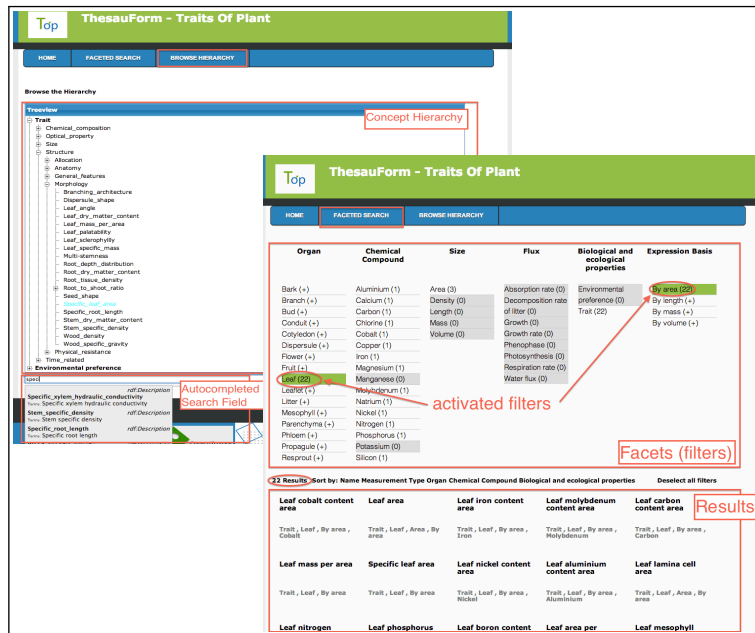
Top ThesauForm - Traits Of Plant

HOME FACETED SEARCH BROWSE HIERARCHY

Browse the Hierarchy

Treeview

Concept Hierarchy

Trait
Chemical_composition
Optical_property
Size
Structure
Allocation
Anatomy
General_features
Morphology
Branching_architecture
Dispersule_shape
Leaf_angle
Leaf_dry_matter_content
Leaf_mass_per_area
Leaf_palatability
Leaf_sclerophylly
Leaf_specific_mass
Multi-stemness
Root_depth_distribution
Root_dry_matter_content
Root_tissue_density
Root_to_shoot_ratio
Seed_shape
Specific_leaf_area
Specific_root_length
Stem_dry_matter_content
Stem_specific_density
Wood_density
Wood_specific_gravity
Physical_resistance
Time_related
Environmental preference

speci

Specific_xylem_hydraulic_conductivity rdf:Description
Specific xylem hydraulic conductivity
Stem_specific_density rdf:Description
Stem specific density
Specific_root_length rdf:Description
Specific root length

Autocompleted Search Field

Top ThesauForm - Traits Of Plant

HOME FACETED SEARCH BROWSE HIERARCHY

| Organ | Chemical Compound | Size | Flux | Biological and ecological properties | Expression Basis |
|---|---|---|---|---|---|
| Bark (+) | Aluminium (1) | Area (3) | Absorption rate (0) | Environmental preference (0) | By area (22) |
| Branch (+) | Calcium (1) | Density (0) | Decomposition rate of litter (0) | Trait (22) | By length (+) |
| Bud (+) | Carbon (1) | Length (0) | Growth (0) | | By mass (+) |
| Conduit (+) | Chlorine (1) | Mass (0) | Growth rate (0) | | By volume (+) |
| Cotyledon (+) | Cobalt (1) | Volume (0) | Phenophase (0) | | |
| Dispersule (+) | Copper (1) | | Photosynthesis (0) | | |
| Flower (+) | Iron (1) | | Respiration rate (0) | | |
| Fruit (+) | Magnesium (1) | | Water flux (0) | | |
| Leaf (22) | Manganese (0) | | | | |
| Leaflet (+) | Molybdenum (1) | | | | |
| Litter (+) | Natrium (1) | | | | |
| Mesophyll (+) | Nickel (1) | | | | |
| Parenchyma (+) | Nitrogen (1) | | | | |
| Phloem (+) | Phosphorus (1) | | | | |
| Propagule (+) | Potassium (0) | | | | |
| Resprout (+) | Silicon (1) | | | | |

activated filters

Facets (filters)

22 Results Sort by: Name Measurement Type Organ Chemical Compound Biological and ecological properties Deselect all filters

Results

Leaf cobalt content area
Trait , Leaf , By area , Cobalt

Leaf area
Trait , Leaf , By area , Area

Leaf iron content area
Trait , Leaf , By area , Iron

Leaf molybdenum content area
Trait , Leaf , By area , Molybdenum

Leaf carbon content area
Trait , Leaf , By area , Carbon

Leaf mass per area
Trait , Leaf , By area

Specific leaf area
Trait , Leaf , By area

Leaf nickel content area
Trait , Leaf , By area , Nickel

Leaf aluminium content area
Trait , Leaf , By area , Aluminium

Leaf lamina cell area
Trait , Leaf , Area, By area

Leaf nitrogen

Leaf phosphorus

Leaf boron content

Leaf area per

Leaf mesophyll